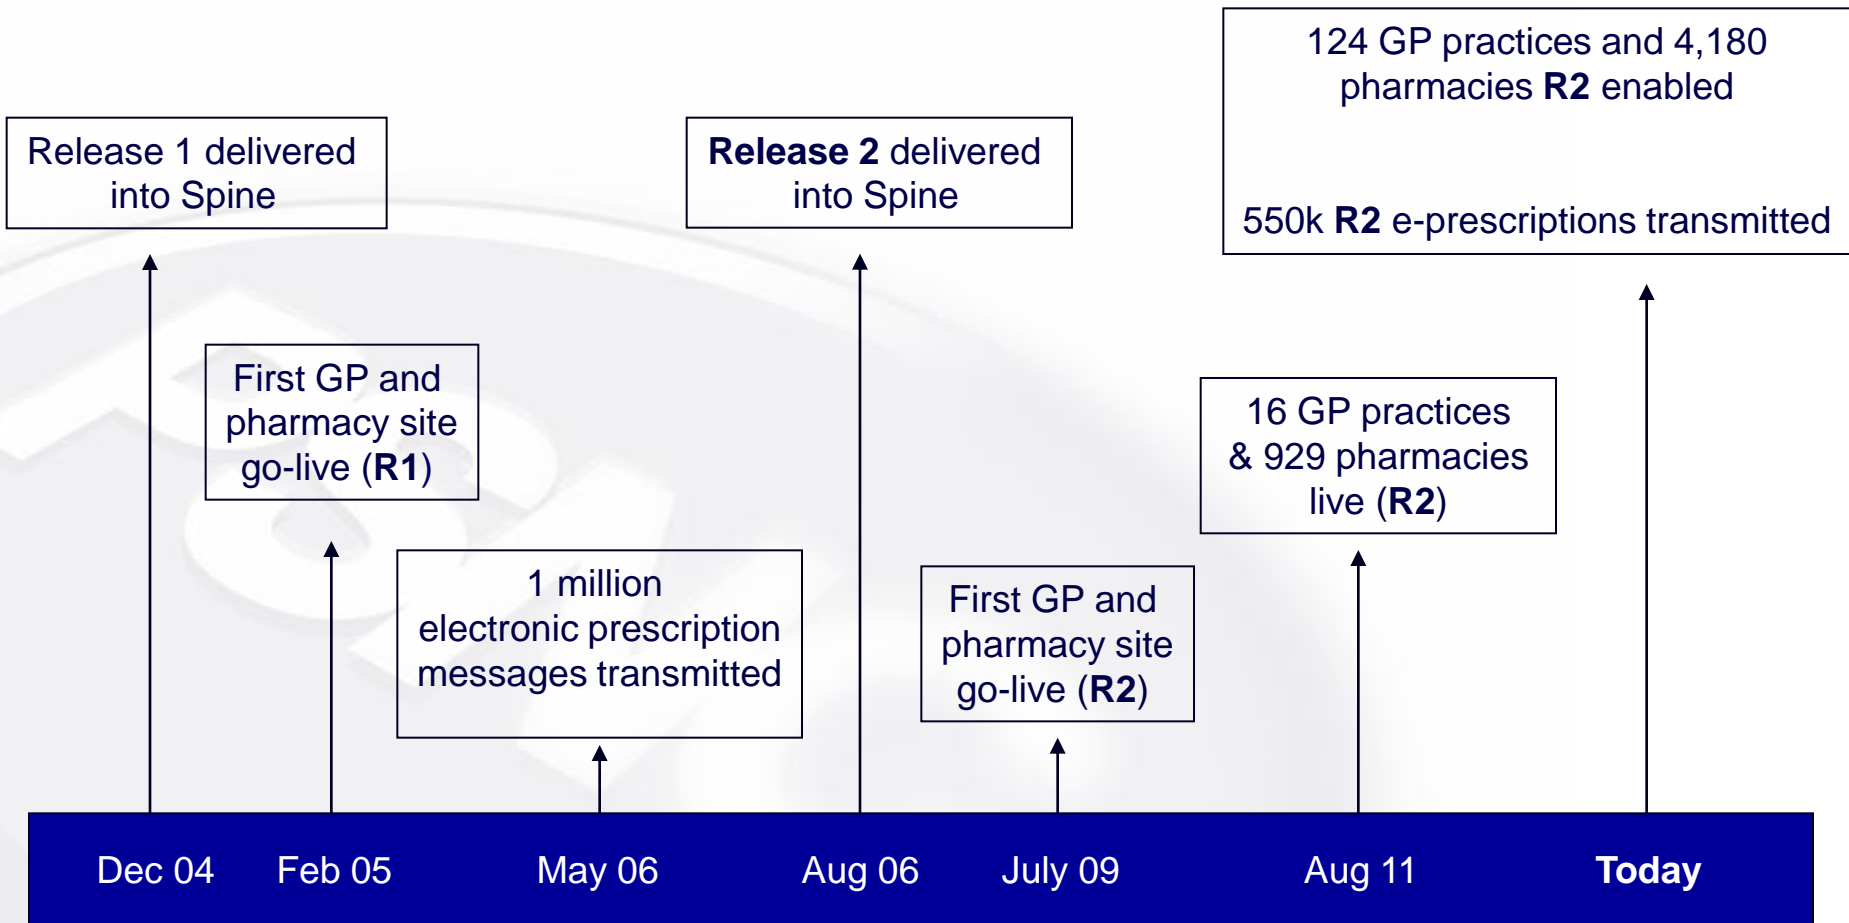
124 GP practices and 4,180 pharmacies **R2** enabled

550k **R2** e-prescriptions transmitted

Release 1 delivered into Spine

**Release 2** delivered into Spine

First GP and pharmacy site go-live (**R1**)

16 GP practices & 929 pharmacies live (**R2**)

1 million electronic prescription messages transmitted

First GP and pharmacy site go-live (**R2**)

Dec 04 Feb 05 May 06 Aug 06 July 09 Aug 11 **Today**